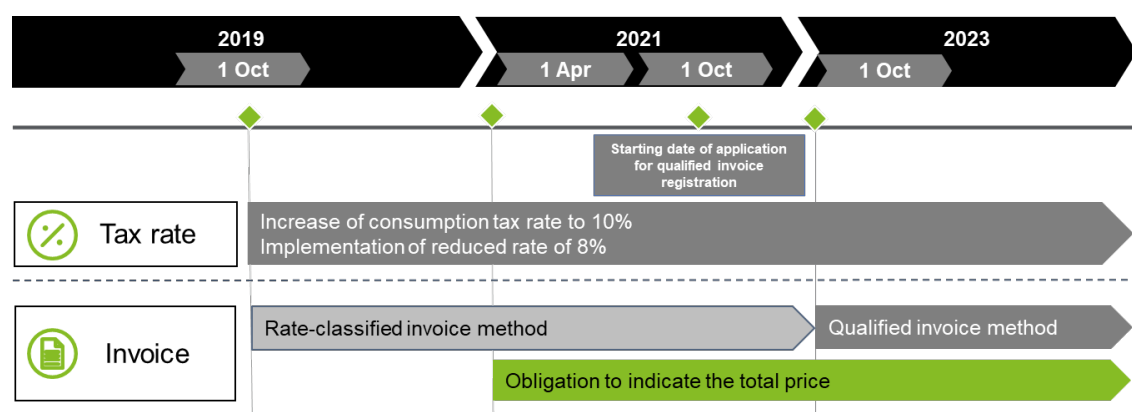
2019
1 Oct
2021
1 Apr
1 Oct
2023
1 Oct

Starting date of application for qualified invoice registration

Tax rate
Increase of consumption tax rate to 10%
Implementation of reduced rate of 8%

Invoice
Rate-classified invoice method
Qualified invoice method
Obligation to indicate the total price